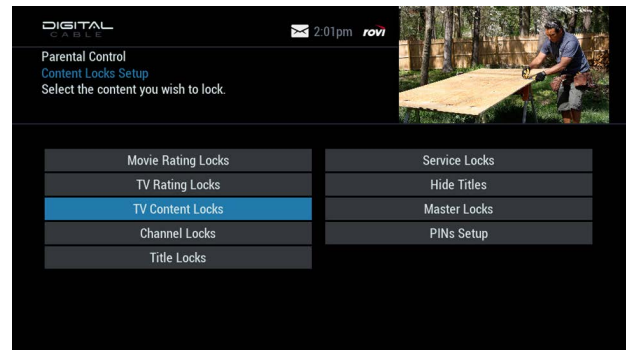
DIGITAL CABLE

2:01pm rovi

Parental Control
Content Locks Setup
Select the content you wish to lock.

Movie Rating Locks
TV Rating Locks
TV Content Locks
Channel Locks
Title Locks

Service Locks
Hide Titles
Master Locks
PINs Setup